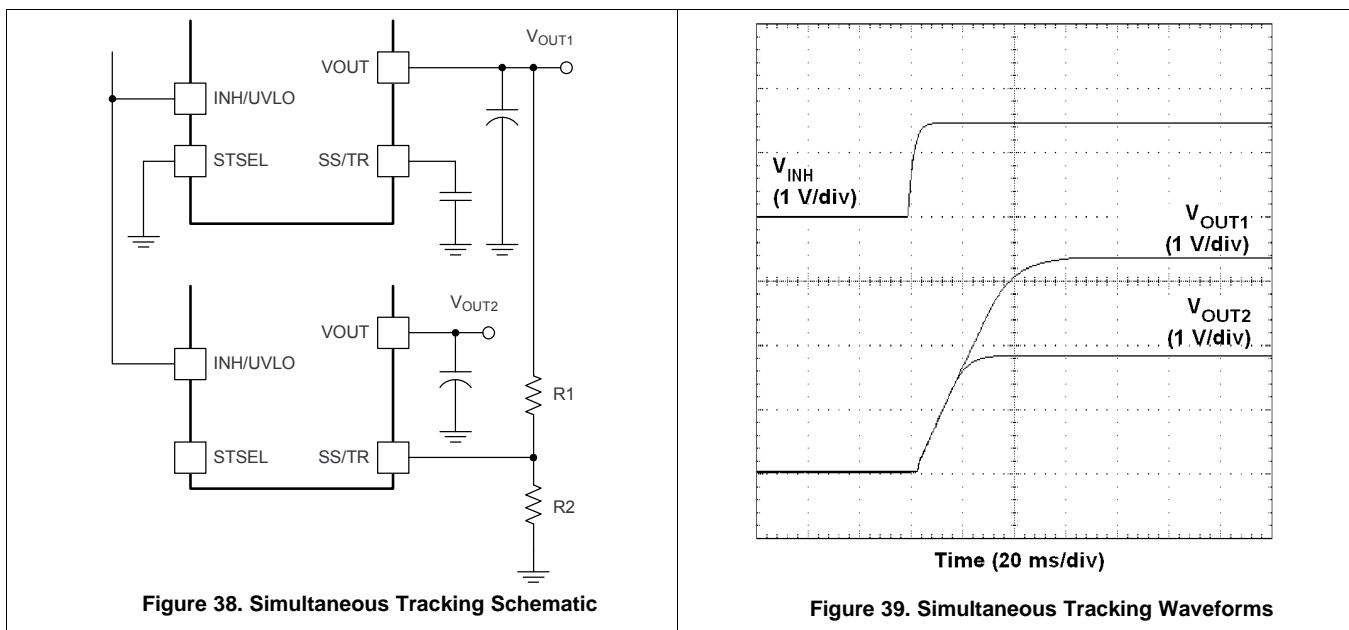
$V_{OUT1}$

VOUT

INH/UVLO

STSEL

SS/TR

$V_{OUT2}$

VOUT

INH/UVLO

R1

STSEL

SS/TR

R2

Figure 38. Simultaneous Tracking Schematic

$V_{INH}$
(1 V/div)

$V_{OUT1}$
(1 V/div)

$V_{OUT2}$
(1 V/div)

Time (20 ms/div)

Figure 39. Simultaneous Tracking Waveforms